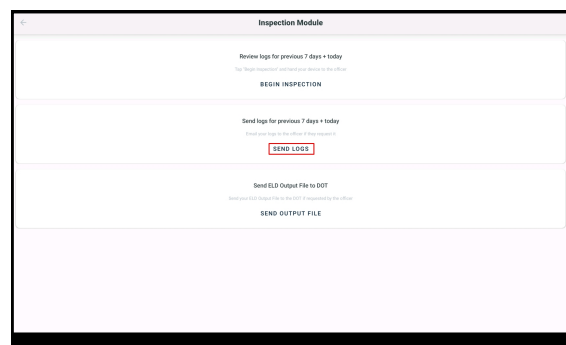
Inspection Module

Review logs for previous 7 days + today

Tap "Begin Inspection" and hand your device to the officer

BEGIN INSPECTION

Send logs for previous 7 days + today

Email your logs to the officer if they request it

SEND LOGS

Send ELD Output File to DOT

Send your ELD Output File to the DOT if requested by the officer

SEND OUTPUT FILE